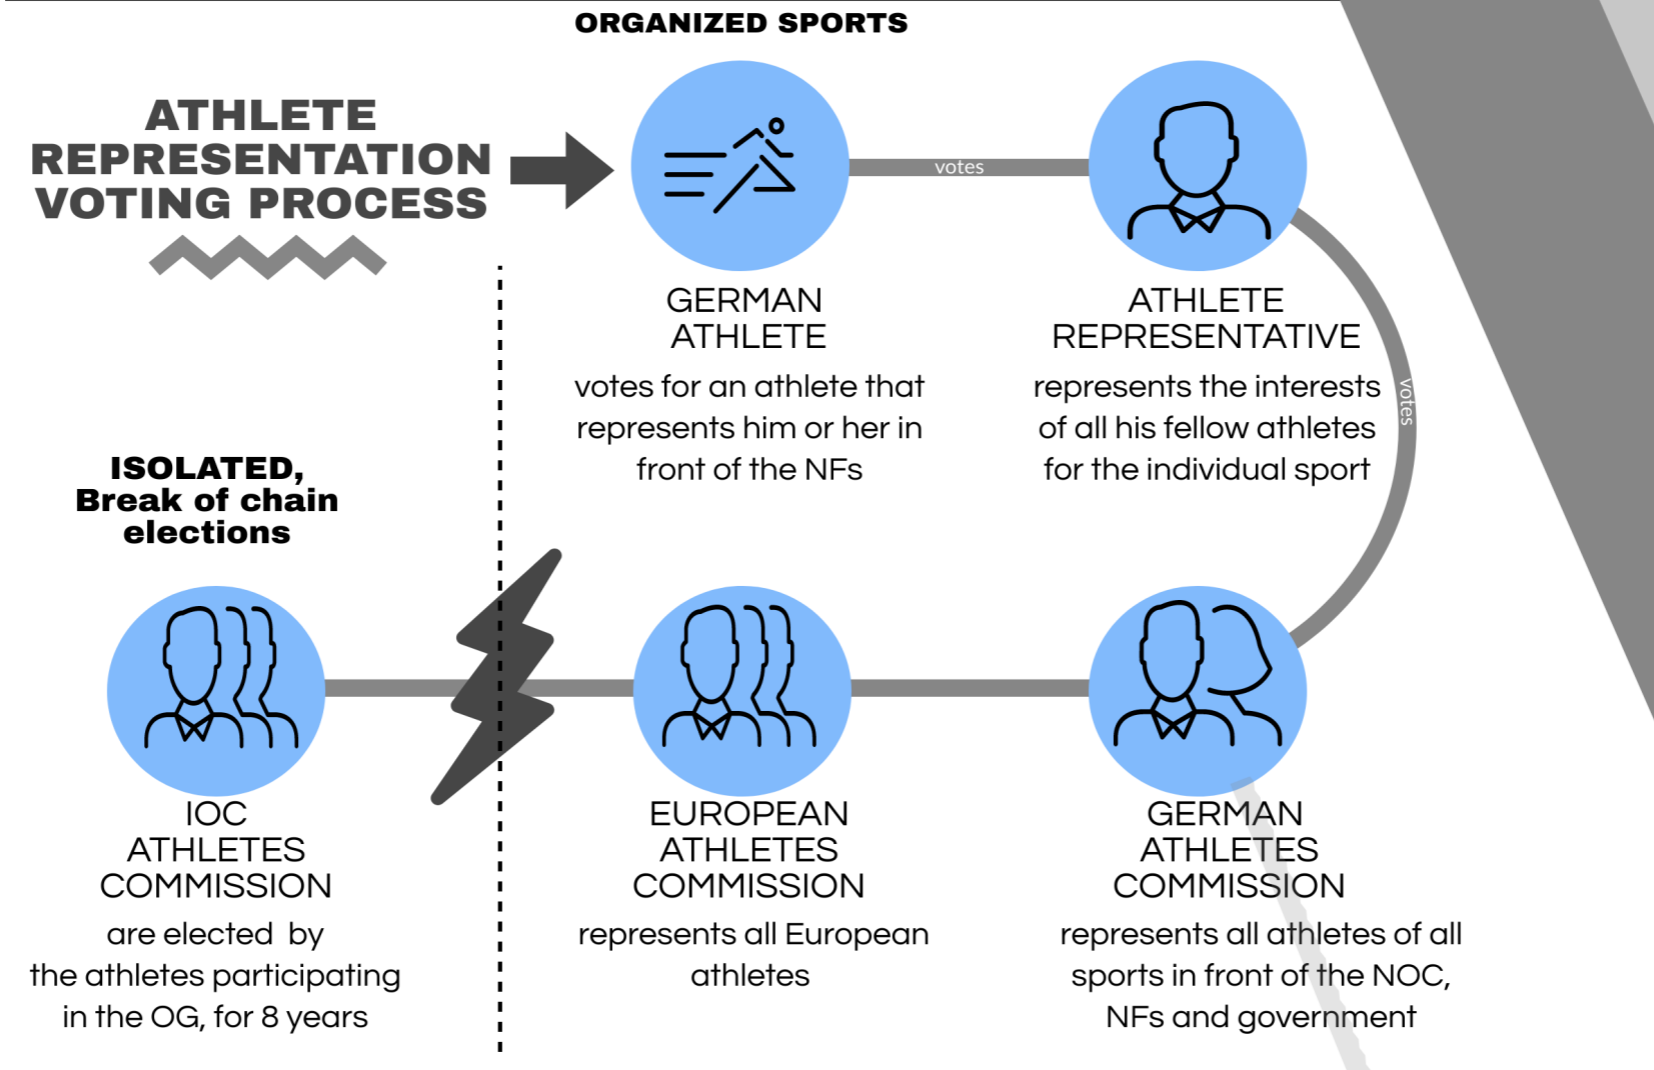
ORGANIZED SPORTS

ATHLETE REPRESENTATION VOTING PROCESS

votes

GERMAN ATHLETE

votes for an athlete that represents him or her in front of the NFs

ATHLETE REPRESENTATIVE

represents the interests of all his fellow athletes for the individual sport

votes

ISOLATED, Break of chain elections

IOC ATHLETES COMMISSION

are elected by the athletes participating in the OG, for 8 years

EUROPEAN ATHLETES COMMISSION

represents all European athletes

GERMAN ATHLETES COMMISSION

represents all athletes of all sports in front of the NOC, NFs and government